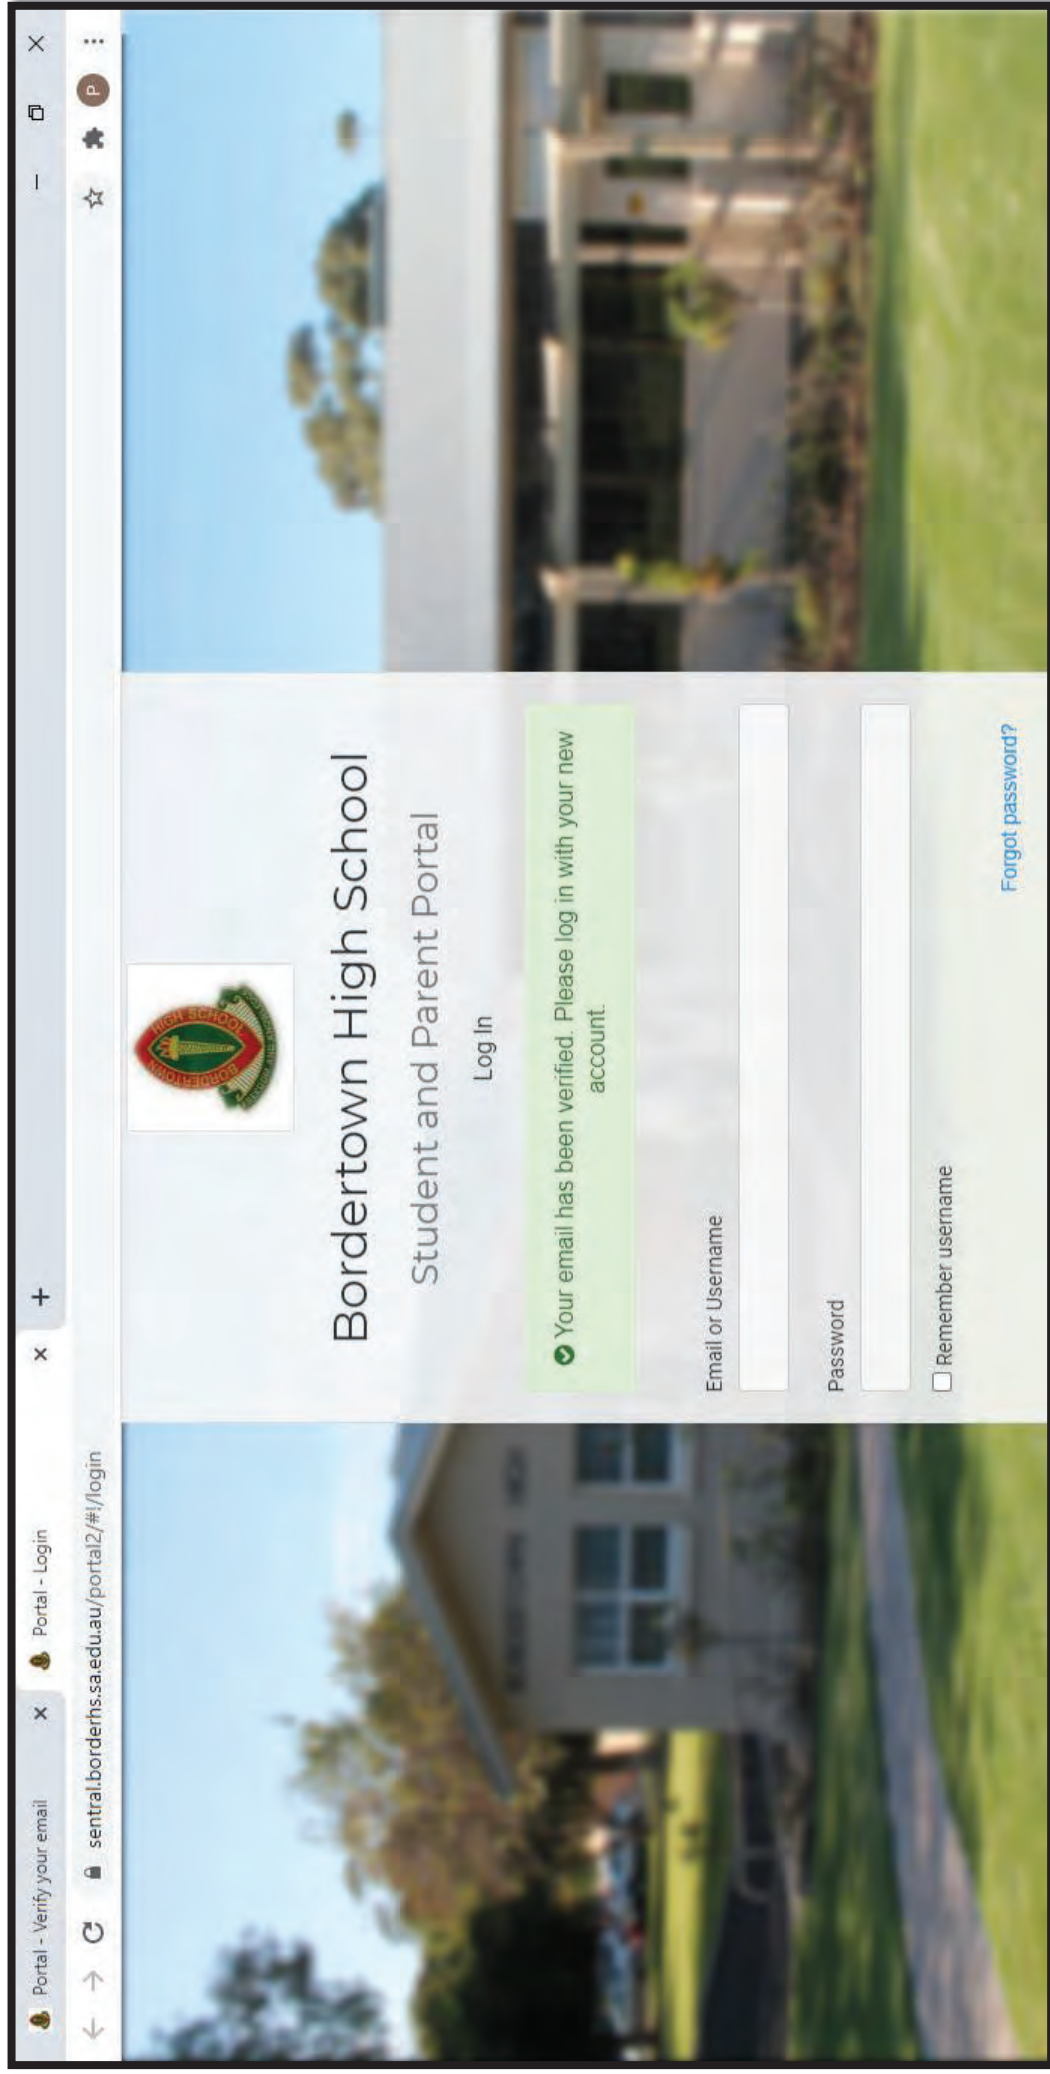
Portal - Verify your email ×
Portal - Login ×
+
sentral.borderhs.sa.edu.au/portal2/#!/login
P

HIGH SCHOOL
BORDERTOWN

Bordertown High School
Student and Parent Portal
Log In

Your email has been verified. Please log in with your new account.

Email or Username

Password

Remember username

Forgot password?